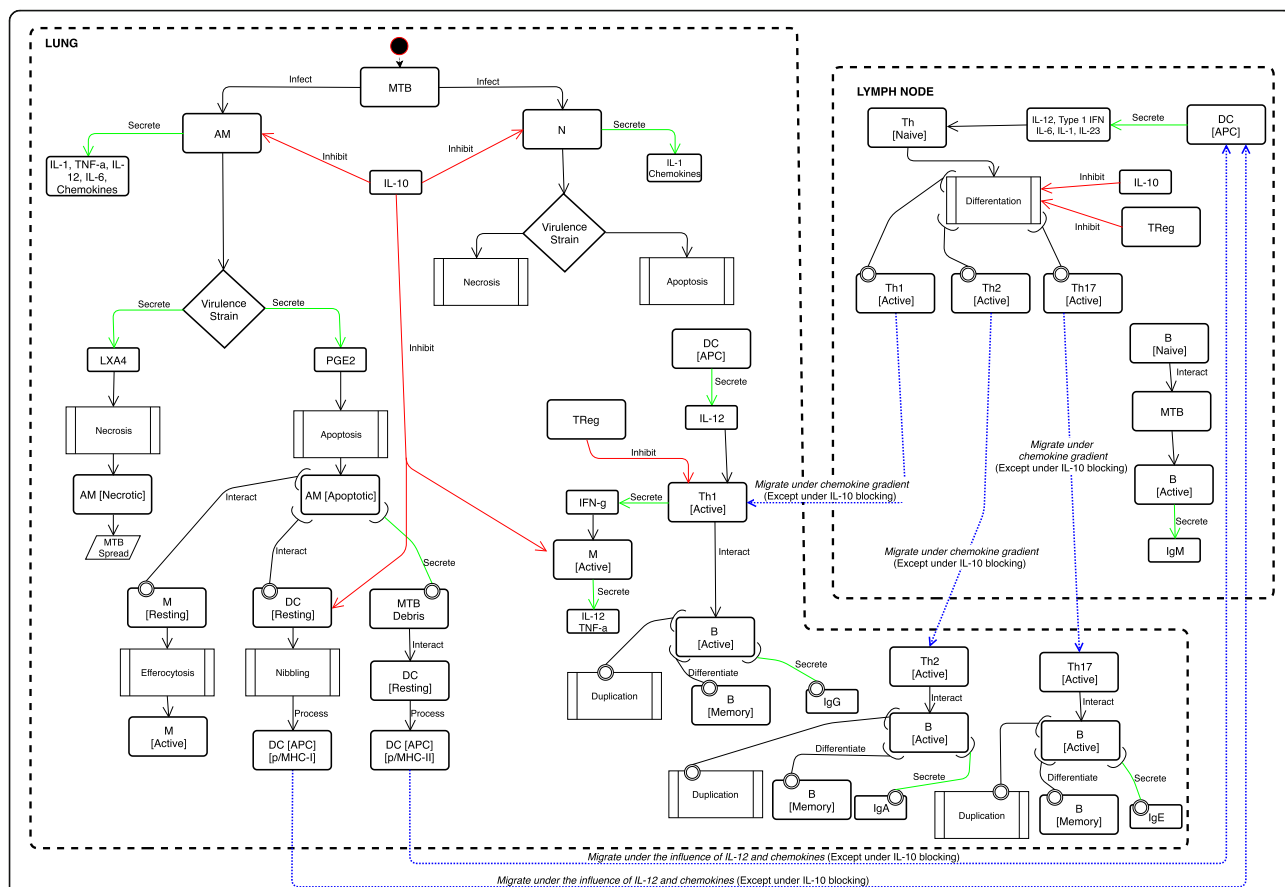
LUNG

MTB

Infect

Infect

AM

Secrete

IL-1, TNF-a, IL-12, IL-6, Chemokines

Inhibit

IL-10

Inhibit

N

Secrete

IL-1 Chemokines

Virulence Strain

Necrosis

Apoptosis

Virulence Strain

Secrete

Secrete

LXA4

PGE2

Inhibit

Necrosis

Apoptosis

AM [Necrotic]

AM [Apoptotic]

Interact

MTB Spread

Interact

Secrete

M [Resting]

DC [Resting]

MTB Debris

Interact

Efferocytosis

Nibbling

DC [Resting]

Process

Process

M [Active]

DC [APC] [p/MHC-I]

DC [APC] [p/MHC-II]

DC [APC]

Secrete

TReg

IL-12

Inhibit

IFN-g

Secrete

Th1 [Active]

M [Active]

Interact

Secrete

IL-12 TNF-a

B [Active]

Differentiate

Secrete

Duplication

B [Memory]

IgG

Migrate under chemokine gradient (Except under IL-10 blocking)

LYMPH NODE

Th [Naive]

IL-12, Type 1 IFN IL-6, IL-1, IL-23

Secrete

DC [APC]

Differentation

Inhibit

IL-10

Inhibit

TReg

Th1 [Active]

Th2 [Active]

Th17 [Active]

B [Naive]

Interact

MTB

Migrate under chemokine gradient (Except under IL-10 blocking)

B [Active]

Secrete

IgM

Migrate under chemokine gradient (Except under IL-10 blocking)

Th2 [Active]

Interact

B [Active]

Differentiate

Secrete

Duplication

B [Memory]

IgA

Th17 [Active]

Interact

B [Active]

Differentiate

Secrete

Duplication

B [Memory]

IgE

Migrate under the influence of IL-12 and chemokines (Except under IL-10 blocking)

Migrate under the influence of IL-12 and chemokines (Except under IL-10 blocking)